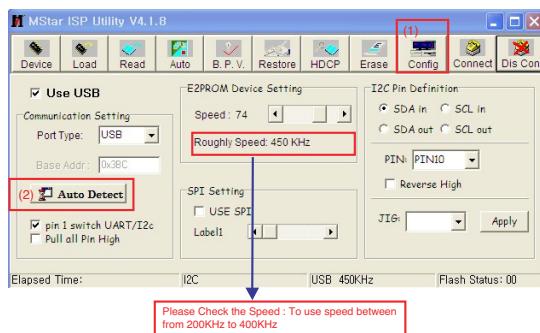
MStar ISP Utility V4.1.8

(1)

Device Load Read Auto B. P. V. Restore HDCP Erase Config Connect Dis Con

Use USB

Communication Setting
Port Type: USB
Base Addr: 0x3BC

(2) Auto Detect

pin 1 switch UART/I2c
Pull all Pin High

E2PROM Device Setting
Speed : 74
Roughly Speed: 450 KHz

SPI Setting
USE SPI
Label1

I2C Pin Definition
SDA in SCL in
SDA out SCL out

PIN: PIN10
Reverse High

JIG: Apply

Elapsed Time: I2C USB 450KHz Flash Status: 00

Please Check the Speed : To use speed between from 200KHz to 400KHz